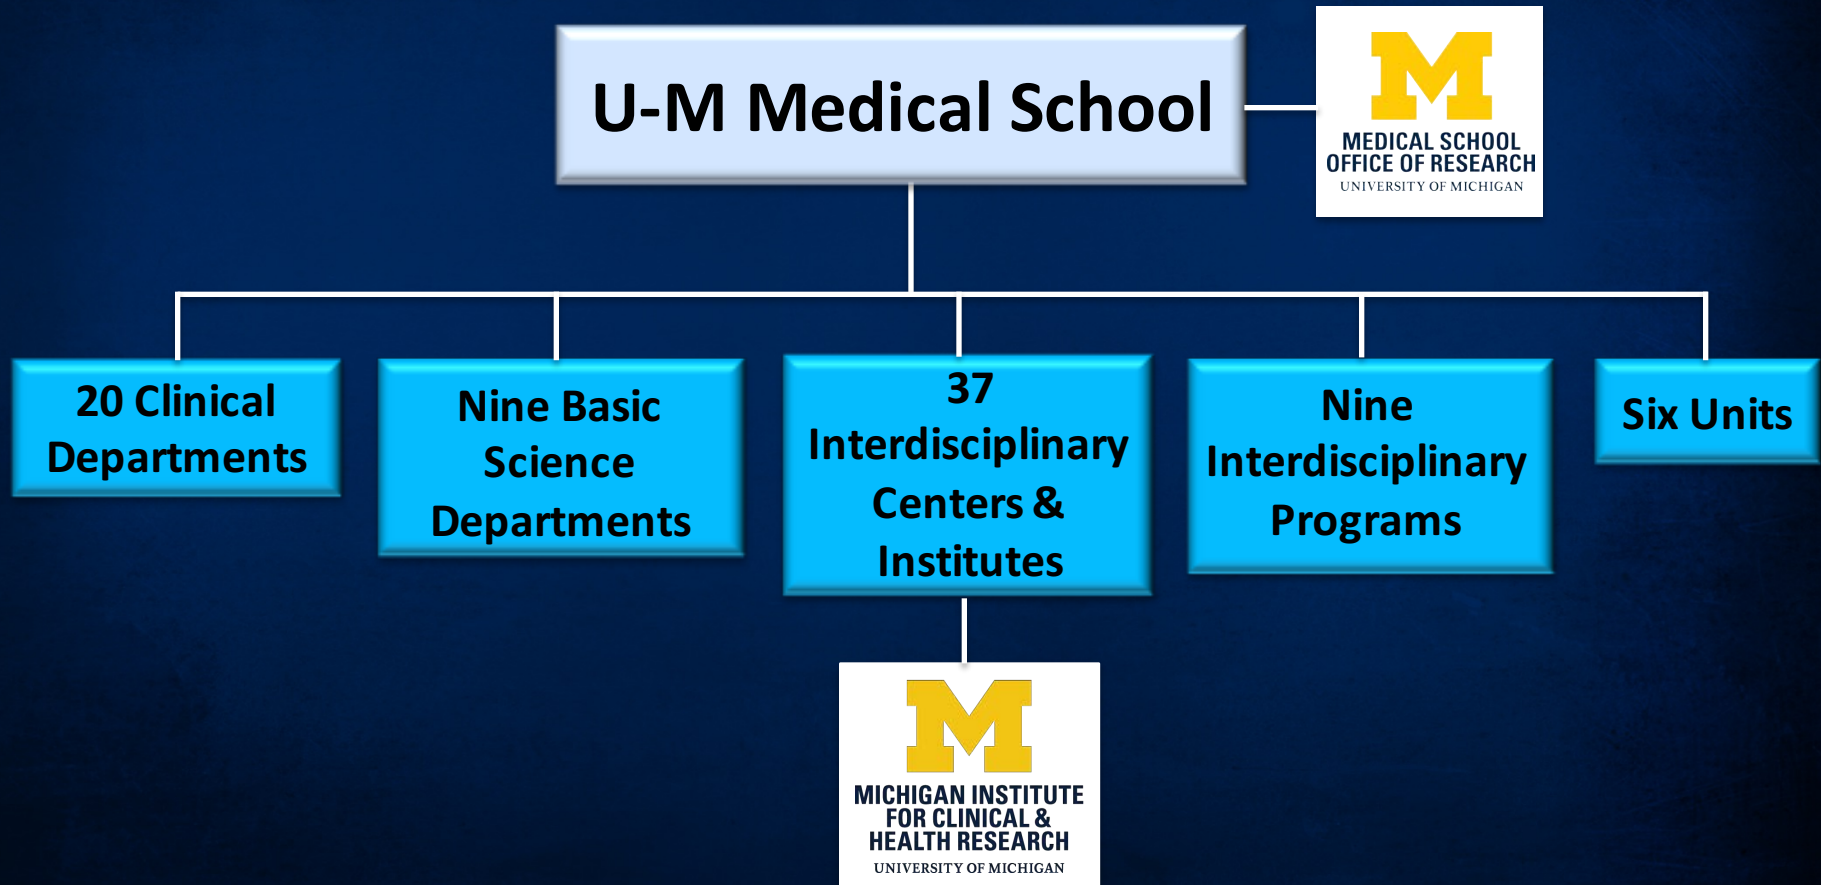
U-M Medical School

M
MEDICAL SCHOOL
OFFICE OF RESEARCH
UNIVERSITY OF MICHIGAN

20 Clinical Departments

Nine Basic Science Departments

37 Interdisciplinary Centers & Institutes

Nine Interdisciplinary Programs

Six Units

M
MICHIGAN INSTITUTE FOR CLINICAL & HEALTH RESEARCH
UNIVERSITY OF MICHIGAN